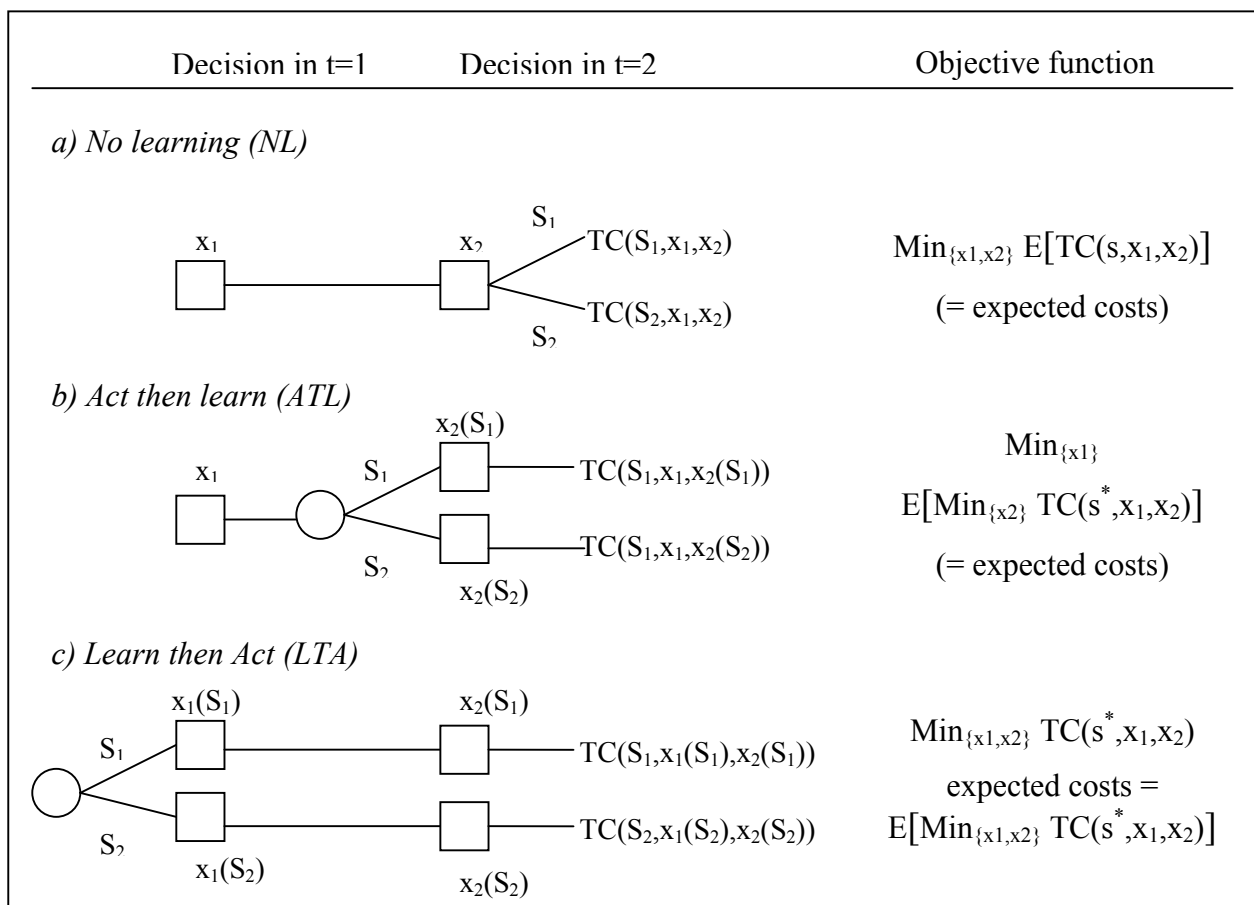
Decision in t=1 Decision in t=2 Objective function

*a) No learning (NL)*

$x_1$ $x_2$ $S_1$ $TC(S_1,x_1,x_2)$ $S_2$ $TC(S_2,x_1,x_2)$

$Min_{\{x1,x2\}}$ $E[TC(s,x_1,x_2)]$
(= expected costs)

*b) Act then learn (ATL)*

$x_1$ $S_1$ $x_2(S_1)$ $TC(S_1,x_1,x_2(S_1))$ $S_2$ $x_2(S_2)$ $TC(S_1,x_1,x_2(S_2))$

$Min_{\{x1\}}$
$E[Min_{\{x2\}} TC(s^*,x_1,x_2)]$
(= expected costs)

*c) Learn then Act (LTA)*

$S_1$ $x_1(S_1)$ $x_2(S_1)$ $TC(S_1,x_1(S_1),x_2(S_1))$ $S_2$ $x_1(S_2)$ $x_2(S_2)$ $TC(S_2,x_1(S_2),x_2(S_2))$

$Min_{\{x1,x2\}}$ $TC(s^*,x_1,x_2)$
expected costs =
$E[Min_{\{x1,x2\}} TC(s^*,x_1,x_2)]$